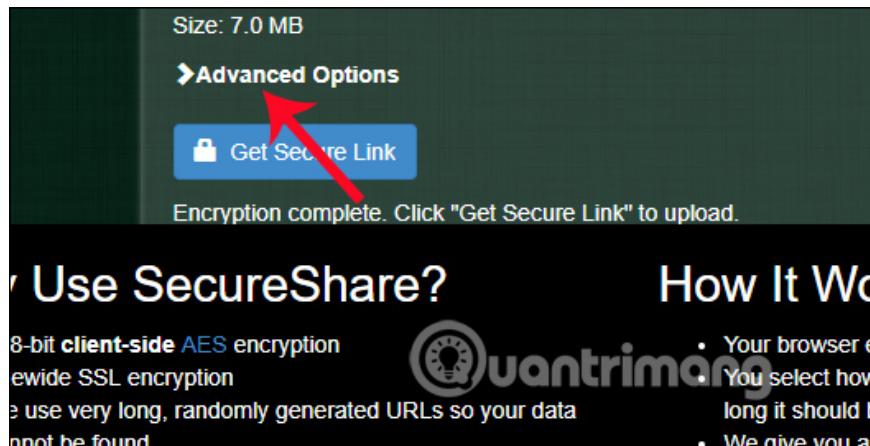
Size: 7.0 MB

Advanced Options

Get Secure Link

Encryption complete. Click "Get Secure Link" to upload.

y Use SecureShare?

8-bit **client-side** AES encryption
ewide SSL encryption
e use very long, randomly generated URLs so your data
nnot be found

How It Wo

- Your browser e
- You select how long it should b
- We give you a

Quantrimang